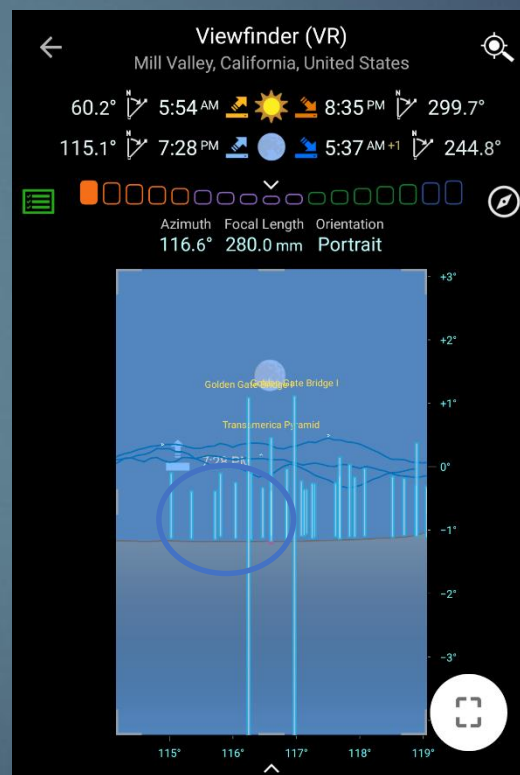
Viewfinder (VR)
Mill Valley, California, United States

60.2° 5:54 AM 8:35 PM 299.7°
115.1° 7:28 PM 5:37 AM +1 244.8°

Azimuth 116.6°
Focal Length 280.0 mm
Orientation Portrait

+3°
+2°
+1°
0°
−1°
−2°
−3°

Golden Gate Bridge Golden Gate Bridge I
Transamerica Pyramid
7:34 PM

115° 116° 117° 118° 119°